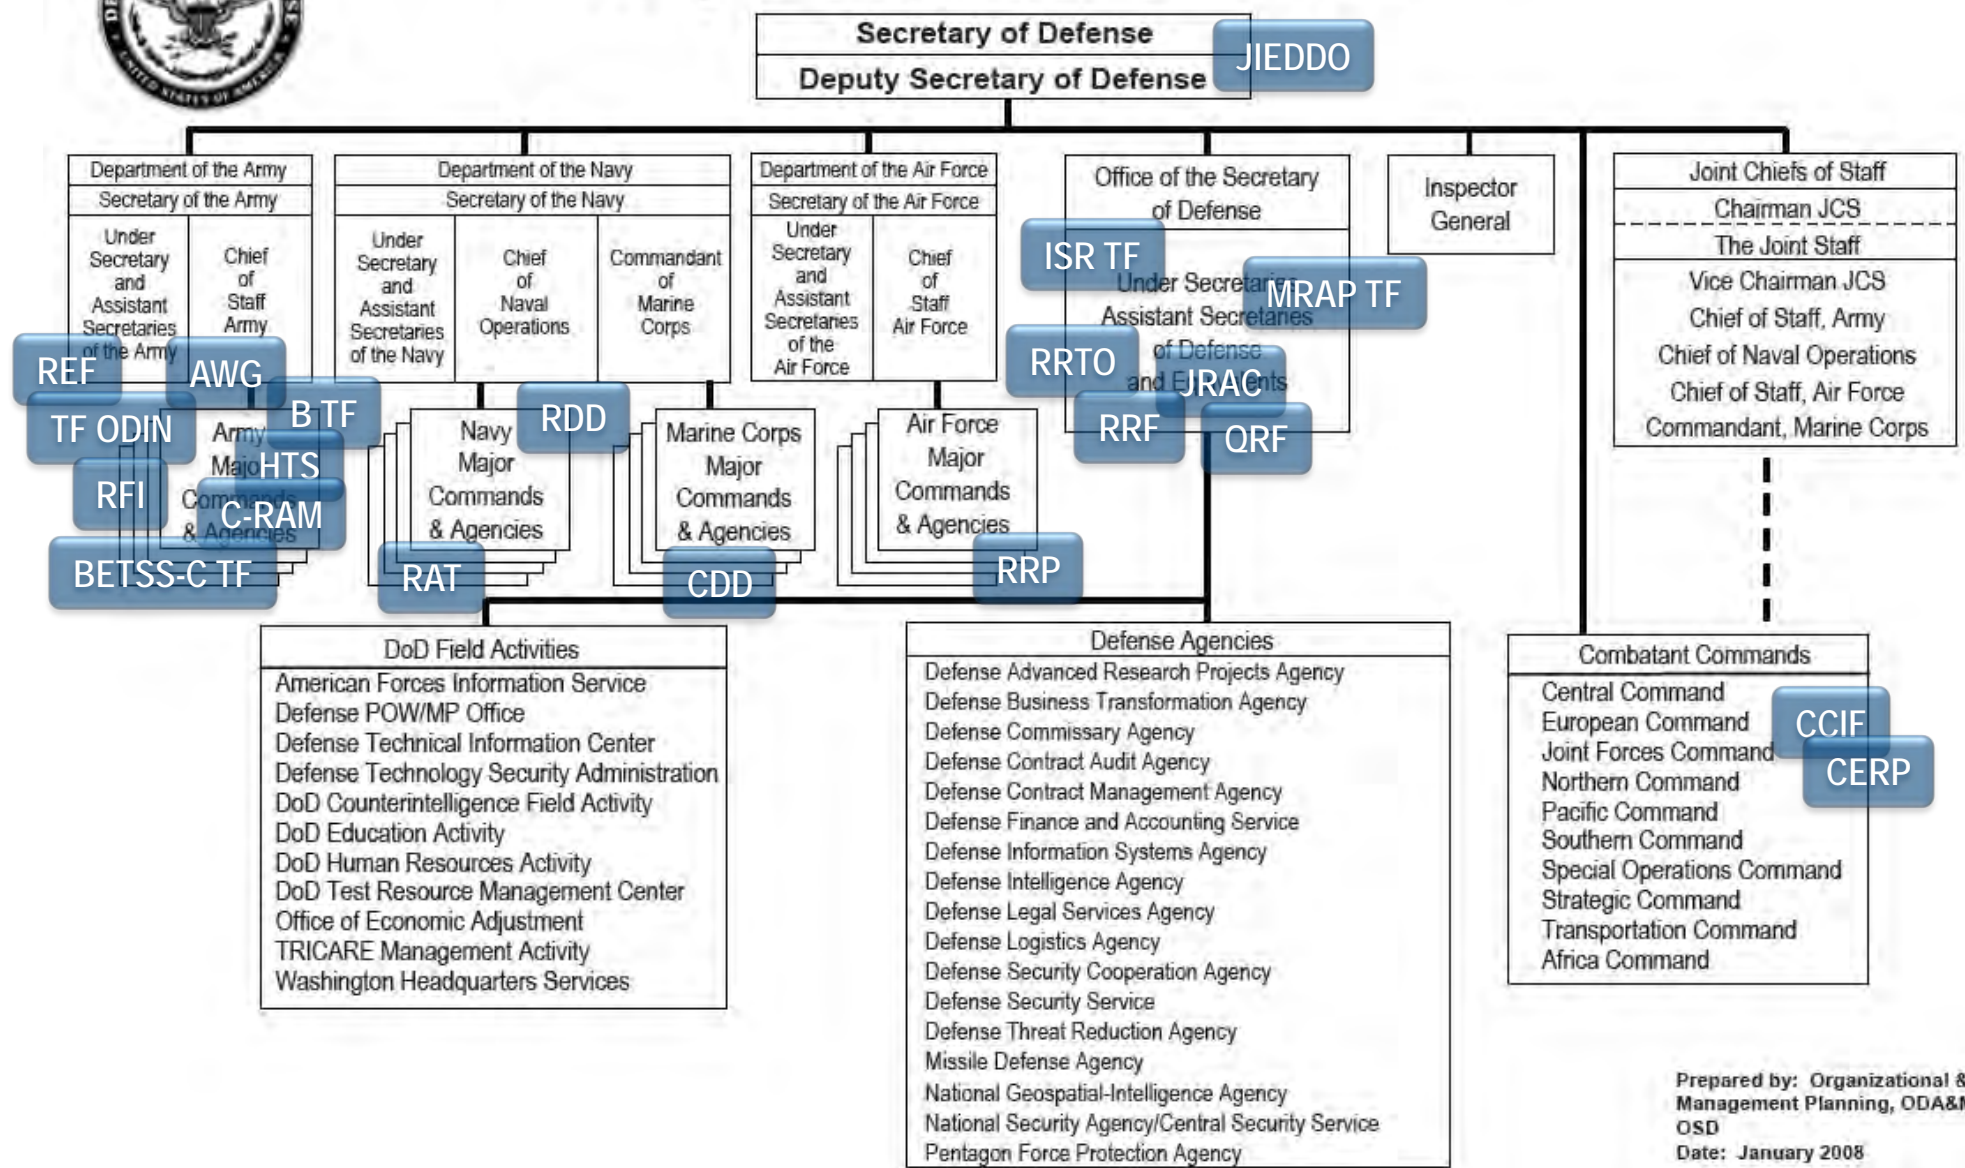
Secretary of Defense
Deputy Secretary of Defense
JIEDDO

Department of the Army
Secretary of the Army
Under Secretary and Assistant Secretaries of the Army
Chief of Staff Army
REF
AWG
B TF
TF ODIN
Army Majo
HTS
RFI
Comm
C-RAM
& Agencies
BETSS-C TF

Department of the Navy
Secretary of the Navy
Under Secretary and Assistant Secretaries of the Navy
Chief of Naval Operations
Commandant of Marine Corps
Navy Major Commands & Agencies
RDD
RAT
Marine Corps Major Commands & Agencies
CDD

Department of the Air Force
Secretary of the Air Force
Under Secretary and Assistant Secretaries of the Air Force
Chief of Staff Air Force
Air Force Major Commands & Agencies
RRP

Office of the Secretary of Defense
ISR TF
Under Secreta
MRAP TF
Assistant Secretaries
RRTO
of Defense
and E
JRAC
nts
RRF
QRF

Inspector General

Joint Chiefs of Staff
Chairman JCS
The Joint Staff
Vice Chairman JCS
Chief of Staff, Army
Chief of Naval Operations
Chief of Staff, Air Force
Commandant, Marine Corps

DoD Field Activities
American Forces Information Service
Defense POW/MP Office
Defense Technical Information Center
Defense Technology Security Administration
DoD Counterintelligence Field Activity
DoD Education Activity
DoD Human Resources Activity
DoD Test Resource Management Center
Office of Economic Adjustment
TRICARE Management Activity
Washington Headquarters Services

Defense Agencies
Defense Advanced Research Projects Agency
Defense Business Transformation Agency
Defense Commissary Agency
Defense Contract Audit Agency
Defense Contract Management Agency
Defense Finance and Accounting Service
Defense Information Systems Agency
Defense Intelligence Agency
Defense Legal Services Agency
Defense Logistics Agency
Defense Security Cooperation Agency
Defense Security Service
Defense Threat Reduction Agency
Missile Defense Agency
National Geospatial-Intelligence Agency
National Security Agency/Central Security Service
Pentagon Force Protection Agency

Combatant Commands
Central Command
European Command
Joint Forces Command
Northern Command
Pacific Command
Southern Command
Special Operations Command
Strategic Command
Transportation Command
Africa Command
CCIF
CERP

Prepared by: Organizational & Management Planning, ODA&
OSD
Date: January 2008